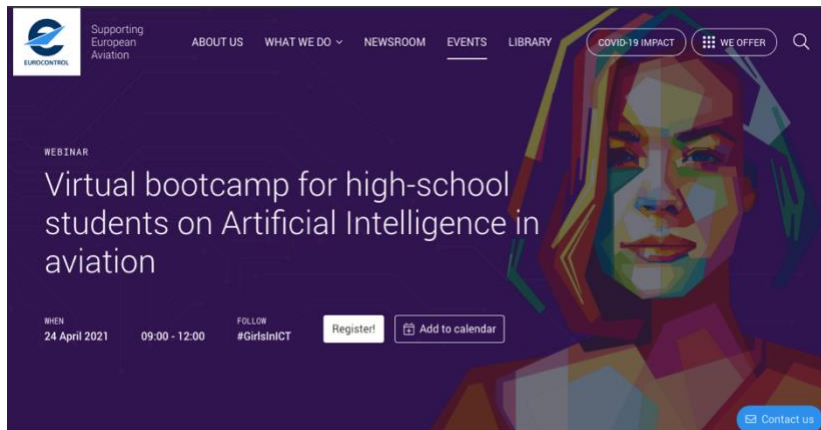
EUROCONTROL

Supporting European Aviation

ABOUT US WHAT WE DO NEWSROOM EVENTS LIBRARY COVID-19 IMPACT WE OFFER

WEBINAR

Virtual bootcamp for high-school students on Artificial Intelligence in aviation

WHEN
24 April 2021 09:00 - 12:00

FOLLOW
#GirlsInICT

Register!

Add to calendar

Contact us